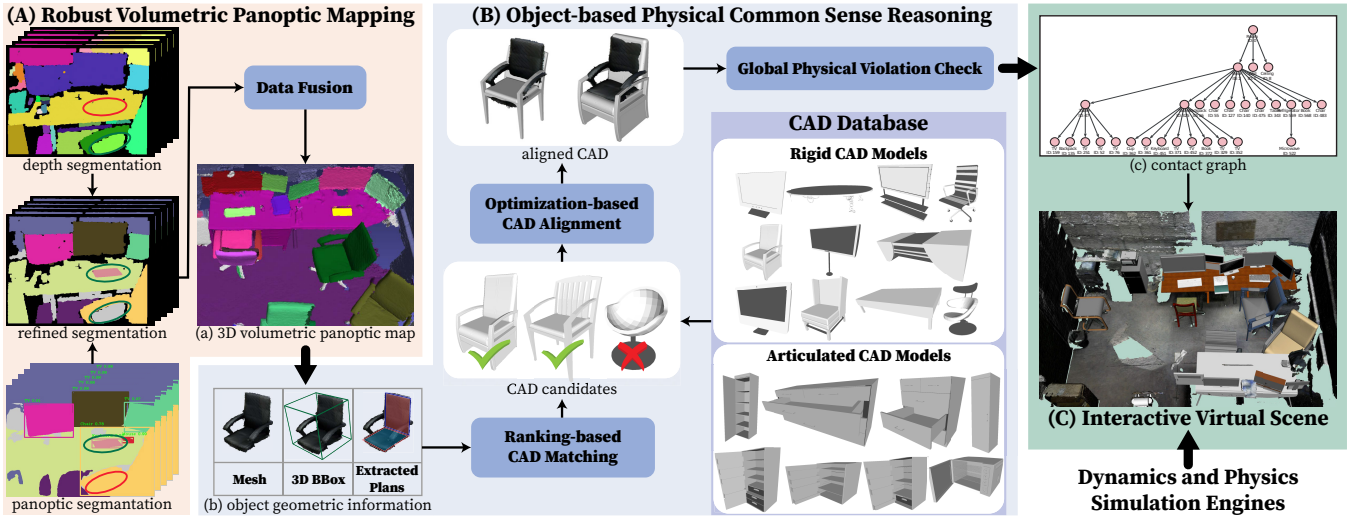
(A) Robust Volumetric Panoptic Mapping

depth segmentation

Data Fusion

refined segmentation

(a) 3D volumetric panoptic map

panoptic segmantation

(B) Object-based Physical Common Sense Reasoning

aligned CAD

Global Physical Violation Check

Optimization-based CAD Alignment

CAD Database

Rigid CAD Models

CAD candidates

Articulated CAD Models

Mesh

3D BBox

Extracted Plans

(b) object geometric information

Ranking-based CAD Matching

(c) contact graph

(C) Interactive Virtual Scene

Dynamics and Physics Simulation Engines